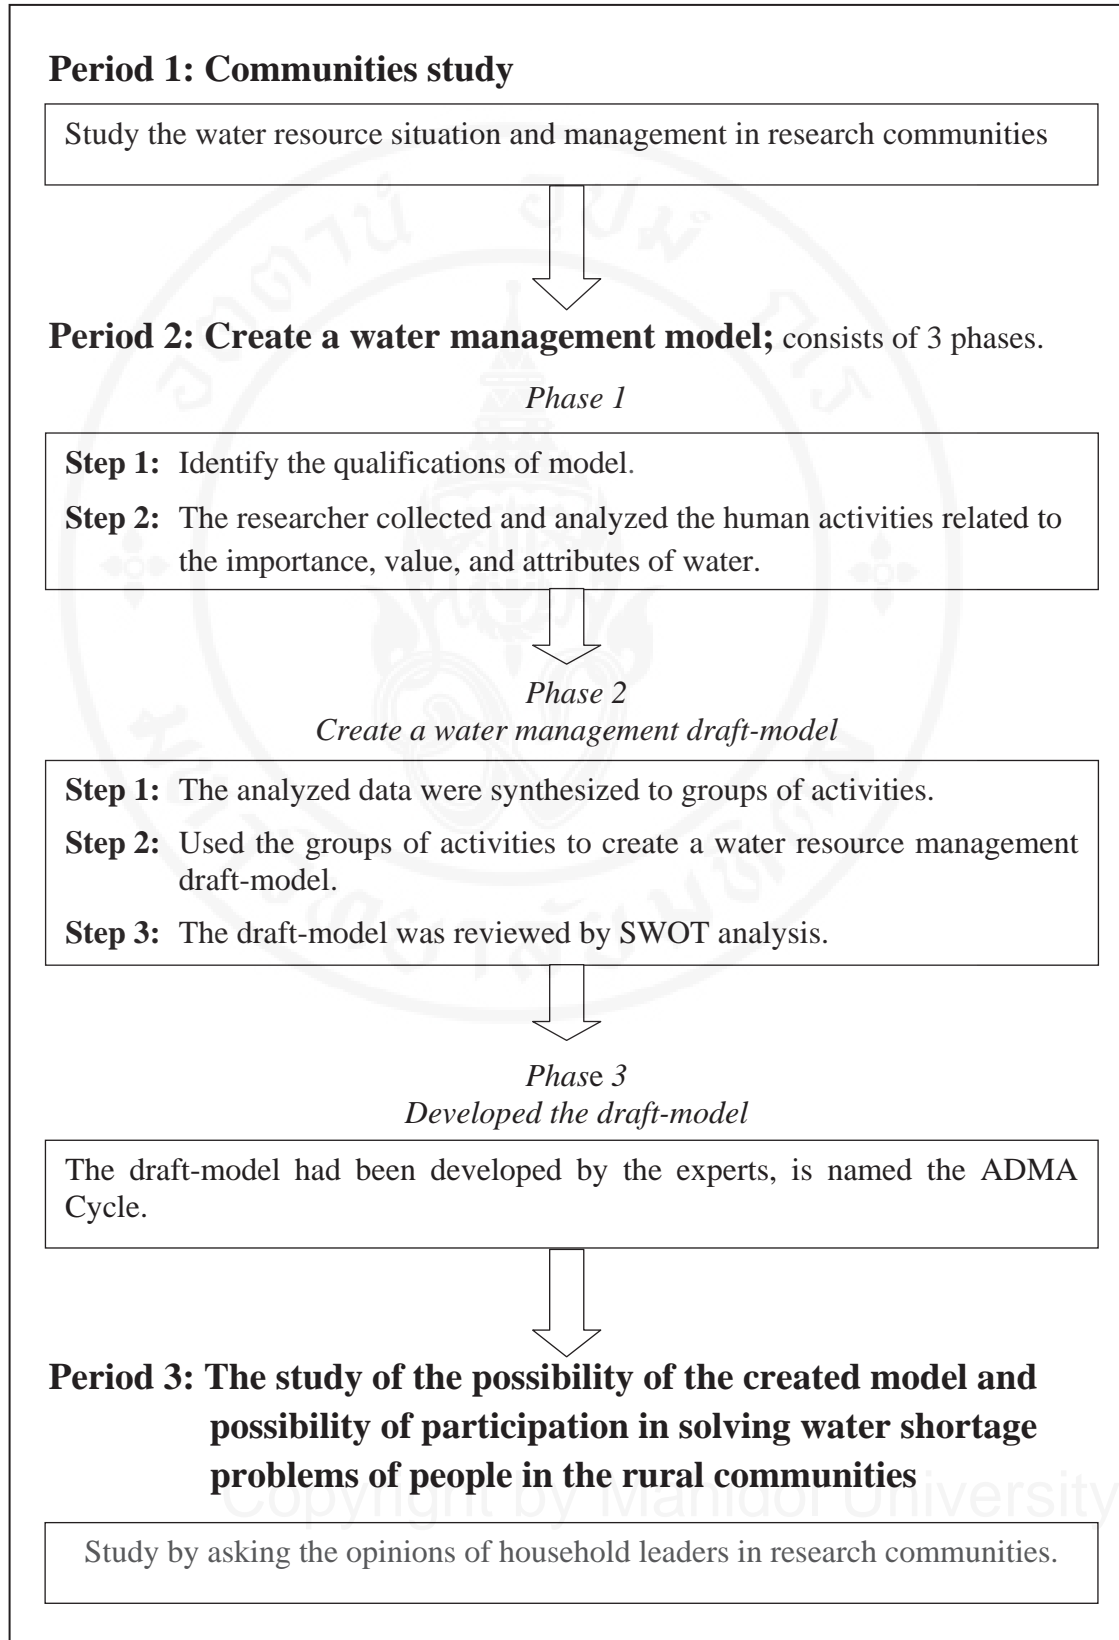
**Period 1: Communities study**

Study the water resource situation and management in research communities

**Period 2: Create a water management model;** consists of 3 phases.

*Phase 1*

**Step 1:** Identify the qualifications of model.

**Step 2:** The researcher collected and analyzed the human activities related to the importance, value, and attributes of water.

*Phase 2*
*Create a water management draft-model*

**Step 1:** The analyzed data were synthesized to groups of activities.

**Step 2:** Used the groups of activities to create a water resource management draft-model.

**Step 3:** The draft-model was reviewed by SWOT analysis.

*Phase 3*
*Developed the draft-model*

The draft-model had been developed by the experts, is named the ADMA Cycle.

**Period 3: The study of the possibility of the created model and possibility of participation in solving water shortage problems of people in the rural communities**

Copyright by Mahidol University

Study by asking the opinions of household leaders in research communities.